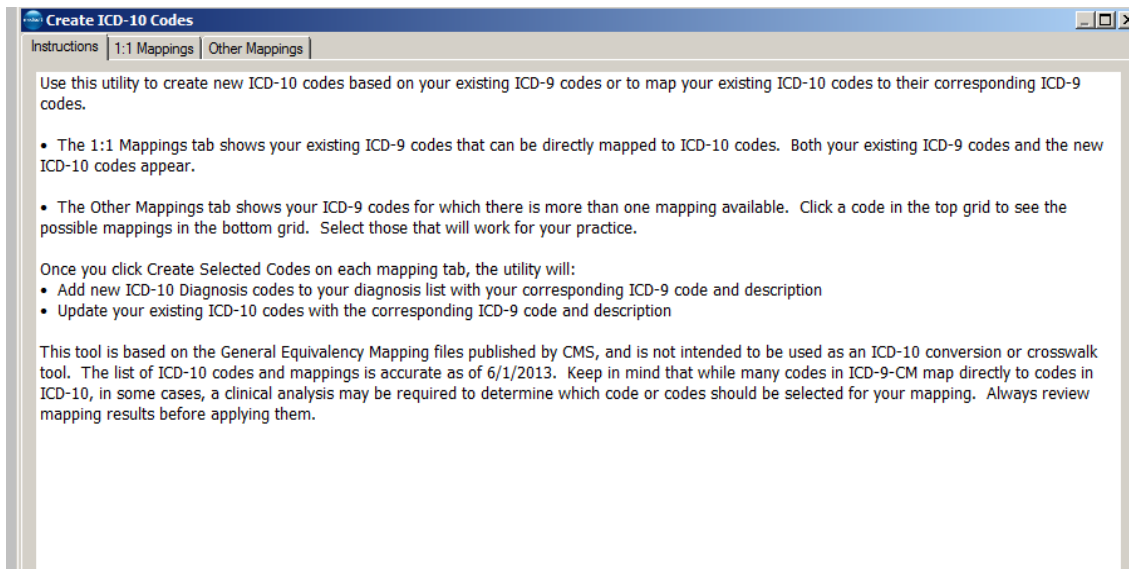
Create ICD-10 Codes

Instructions | 1:1 Mappings | Other Mappings

Use this utility to create new ICD-10 codes based on your existing ICD-9 codes or to map your existing ICD-10 codes to their corresponding ICD-9 codes.

• The 1:1 Mappings tab shows your existing ICD-9 codes that can be directly mapped to ICD-10 codes. Both your existing ICD-9 codes and the new ICD-10 codes appear.

• The Other Mappings tab shows your ICD-9 codes for which there is more than one mapping available. Click a code in the top grid to see the possible mappings in the bottom grid. Select those that will work for your practice.

Once you click Create Selected Codes on each mapping tab, the utility will:
• Add new ICD-10 Diagnosis codes to your diagnosis list with your corresponding ICD-9 code and description
• Update your existing ICD-10 codes with the corresponding ICD-9 code and description

This tool is based on the General Equivalency Mapping files published by CMS, and is not intended to be used as an ICD-10 conversion or crosswalk tool. The list of ICD-10 codes and mappings is accurate as of 6/1/2013. Keep in mind that while many codes in ICD-9-CM map directly to codes in ICD-10, in some cases, a clinical analysis may be required to determine which code or codes should be selected for your mapping. Always review mapping results before applying them.